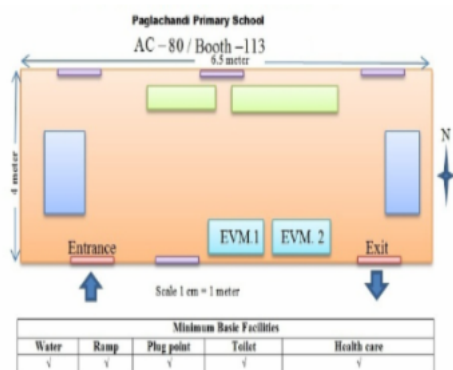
Paglachandi Primary School

AC – 80 / Booth – 113

6.5 meter

4 meter

N

EVM.1

EVM. 2

Entrance

Exit

Scale 1 cm = 1 meter

| Minimum Basic Facilities | | | | |
|---|---|---|---|---|
| Water | Ramp | Plug point | Toilet | Health care |
| √ | √ | √ | √ | √ |